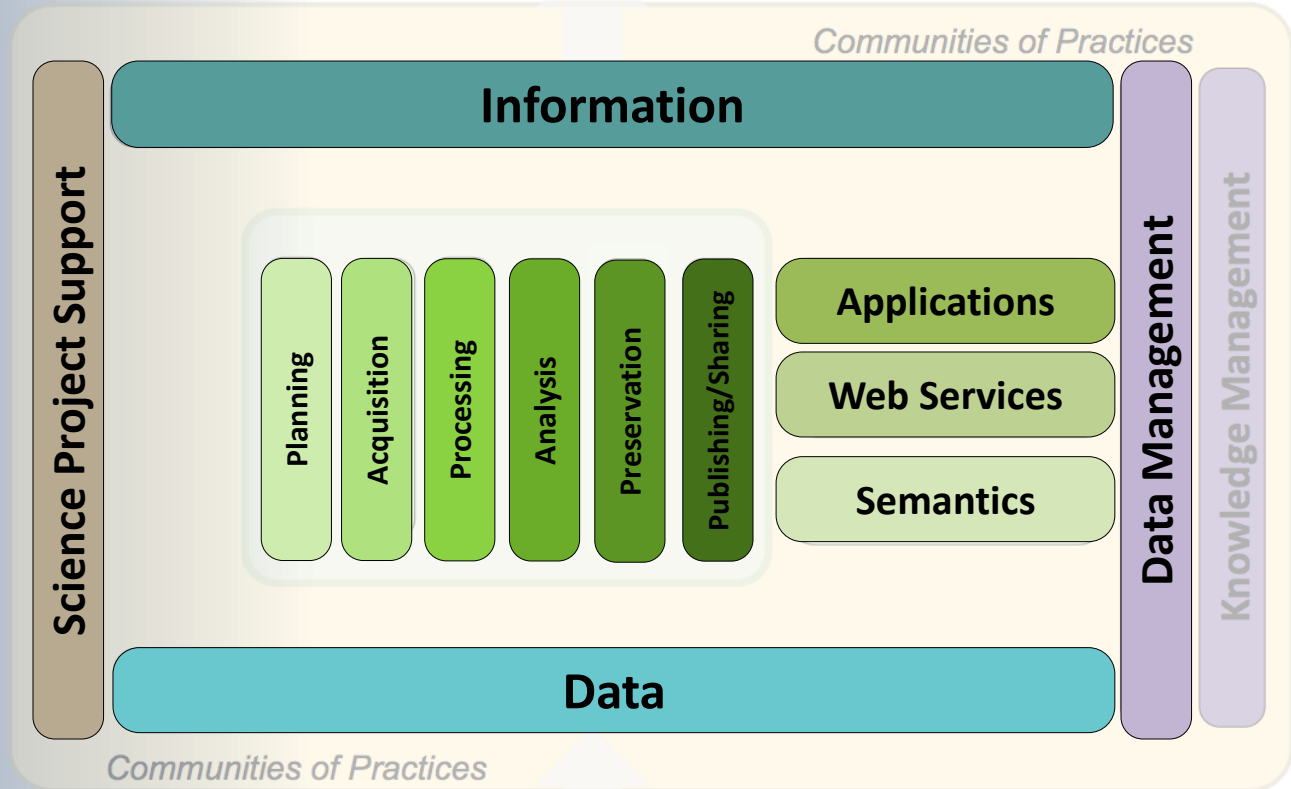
Communities of Practices

Science Project Support

Information

Planning

Acquisition

Processing

Analysis

Preservation

Publishing/Sharing

Applications

Web Services

Semantics

Data Management

Knowledge Management

Data

Communities of Practices